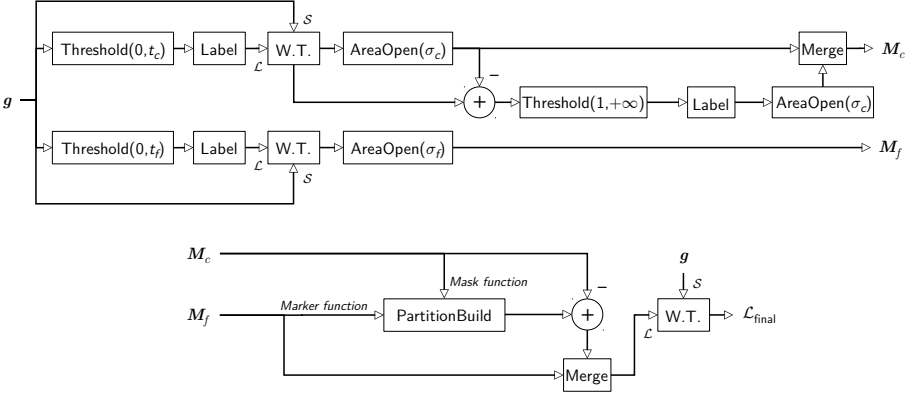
$\mathcal{S}$

Threshold$(0, t_c)$

Label

W.T.

AreaOpen$(\sigma_c)$

Merge

$\boldsymbol{M}_c$

$\boldsymbol{g}$

$\mathcal{L}$

$-$

$+$

Threshold$(1, +\infty)$

Label

AreaOpen$(\sigma_c)$

Threshold$(0, t_f)$

Label

W.T.

AreaOpen$(\sigma_f)$

$\boldsymbol{M}_f$

$\mathcal{L}$

$\mathcal{S}$

$\boldsymbol{M}_c$

Mask function

$-$

$\boldsymbol{g}$

$\mathcal{S}$

$\boldsymbol{M}_f$

Marker function

PartitionBuild

$+$

W.T.

$\mathcal{L}_{\text{final}}$

$\mathcal{L}$

Merge